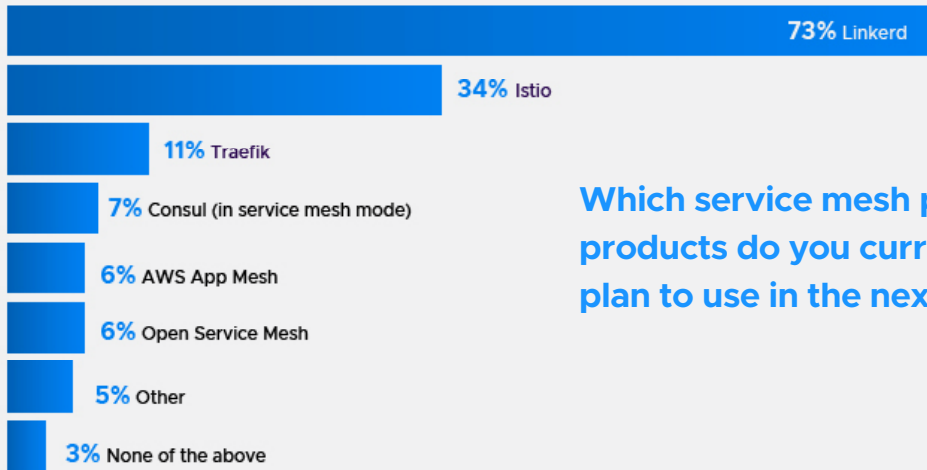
73% Linkerd

34% Istio

11% Traefik

7% Consul (in service mesh mode)

6% AWS App Mesh

6% Open Service Mesh

5% Other

3% None of the above

Which service mesh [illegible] products do you curr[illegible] plan to use in the nex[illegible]